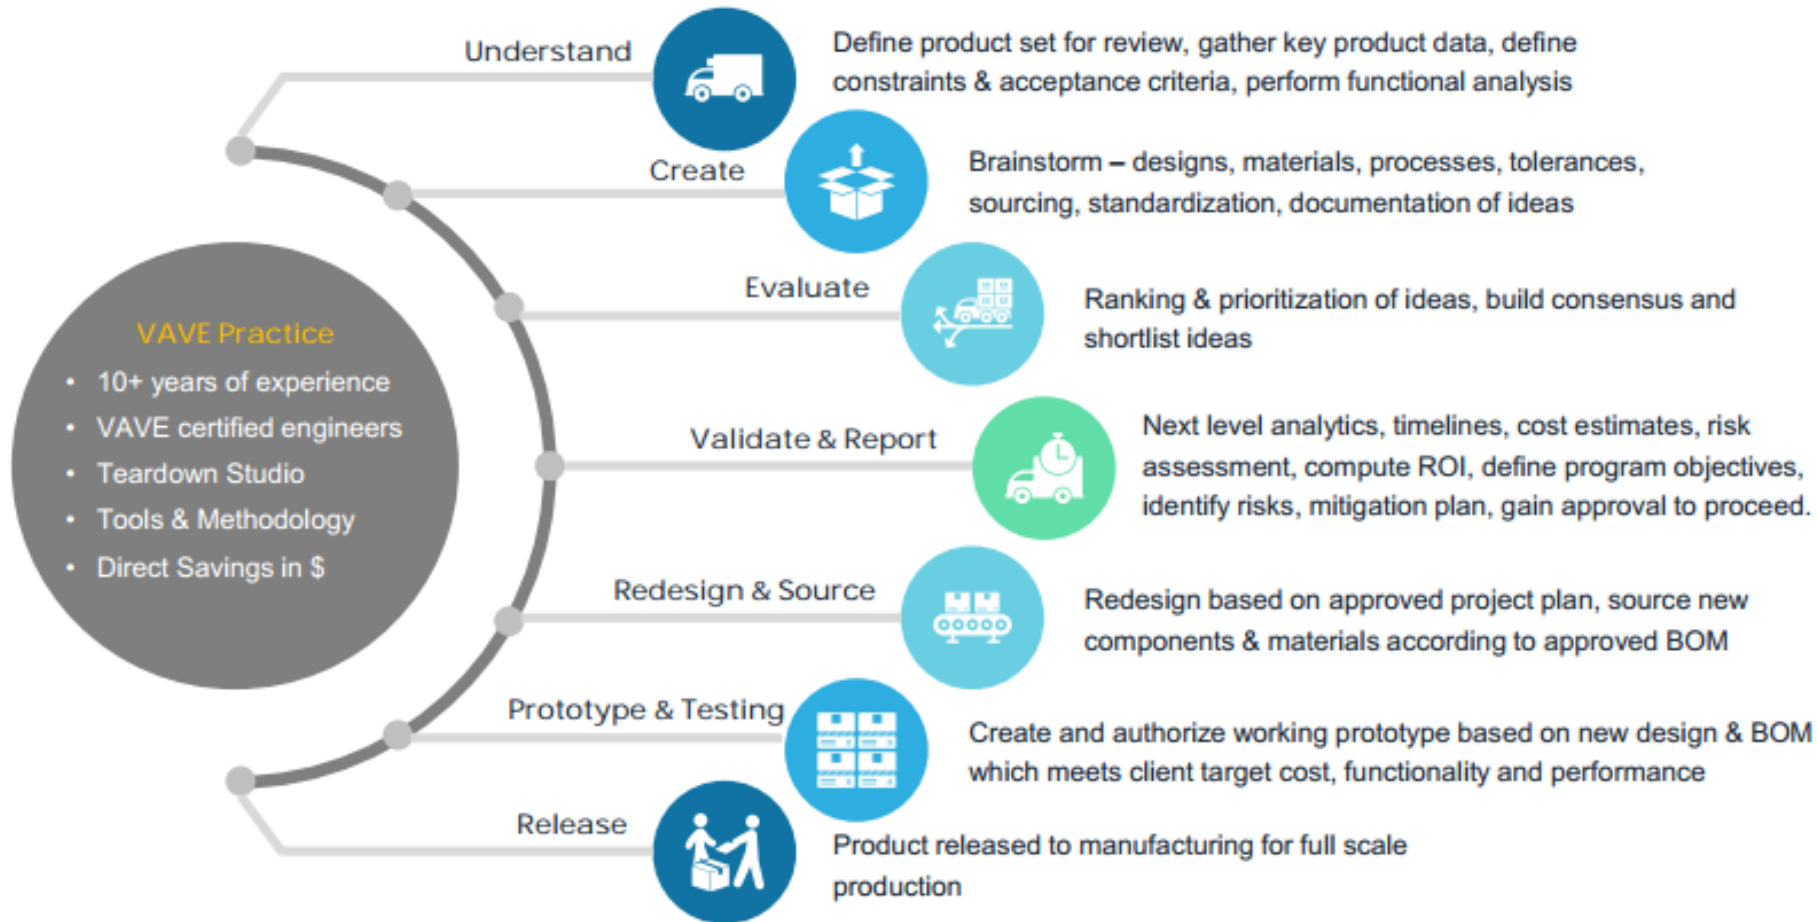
VAVE Practice

- 10+ years of experience
- VAVE certified engineers
- Teardown Studio
- Tools & Methodology
- Direct Savings in $

Understand

Define product set for review, gather key product data, define constraints & acceptance criteria, perform functional analysis

Create

Brainstorm – designs, materials, processes, tolerances, sourcing, standardization, documentation of ideas

Evaluate

Ranking & prioritization of ideas, build consensus and shortlist ideas

Validate & Report

Next level analytics, timelines, cost estimates, risk assessment, compute ROI, define program objectives, identify risks, mitigation plan, gain approval to proceed.

Redesign & Source

Redesign based on approved project plan, source new components & materials according to approved BOM

Prototype & Testing

Create and authorize working prototype based on new design & BOM which meets client target cost, functionality and performance

Release

Product released to manufacturing for full scale production